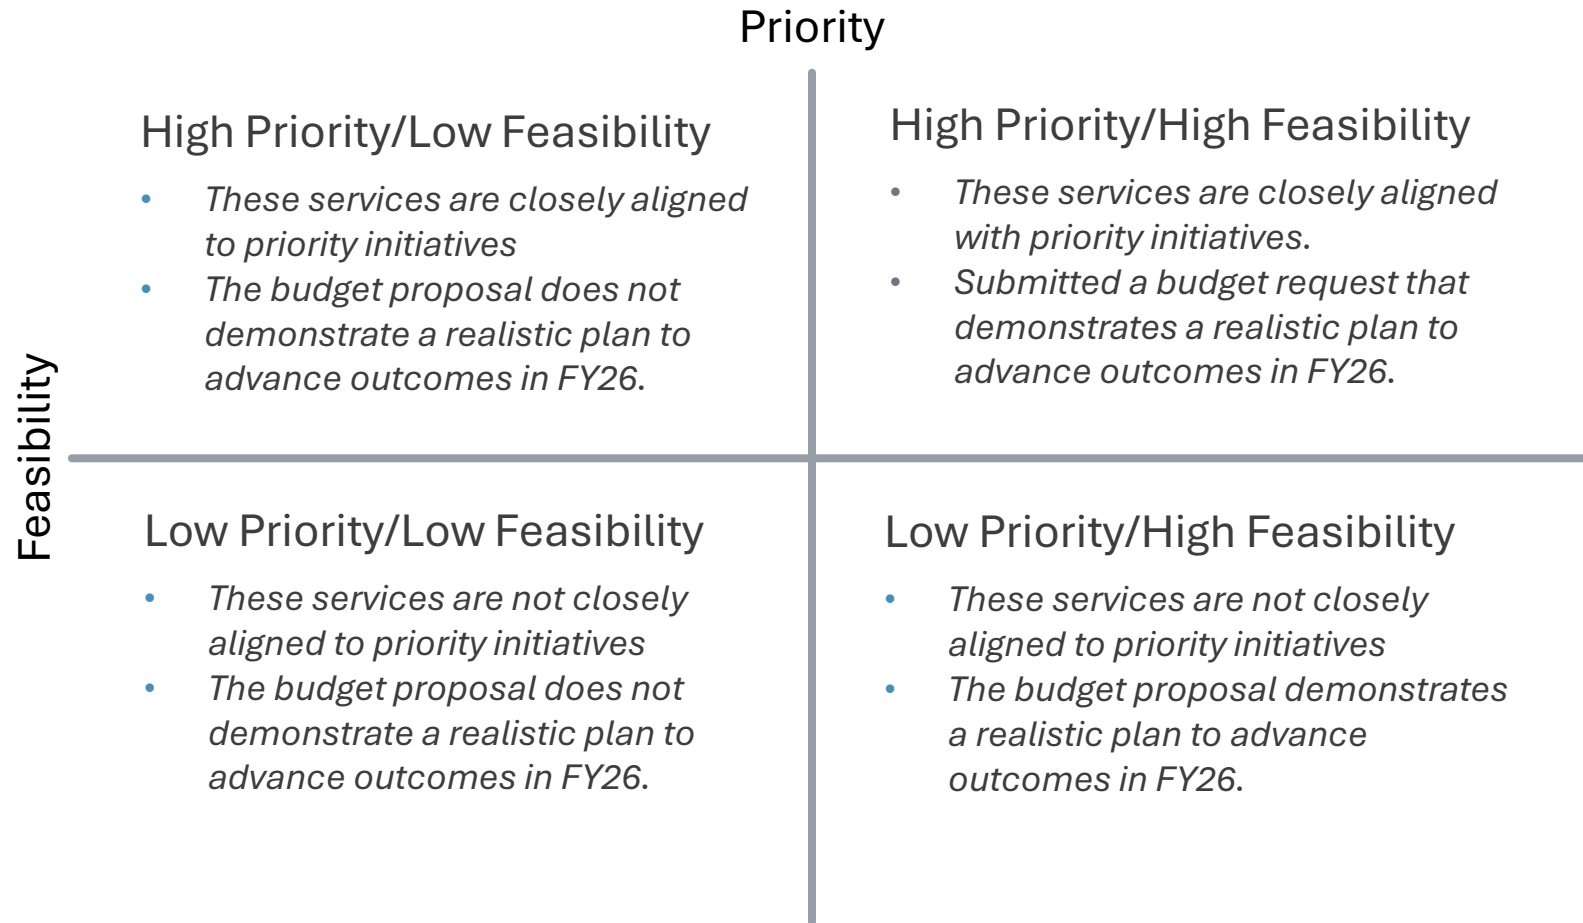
Priority

Feasibility

High Priority/Low Feasibility

- *These services are closely aligned to priority initiatives*
- *The budget proposal does not demonstrate a realistic plan to advance outcomes in FY26.*

High Priority/High Feasibility

- *These services are closely aligned with priority initiatives.*
- *Submitted a budget request that demonstrates a realistic plan to advance outcomes in FY26.*

Low Priority/Low Feasibility

- *These services are not closely aligned to priority initiatives*
- *The budget proposal does not demonstrate a realistic plan to advance outcomes in FY26.*

Low Priority/High Feasibility

- *These services are not closely aligned to priority initiatives*
- *The budget proposal demonstrates a realistic plan to advance outcomes in FY26.*